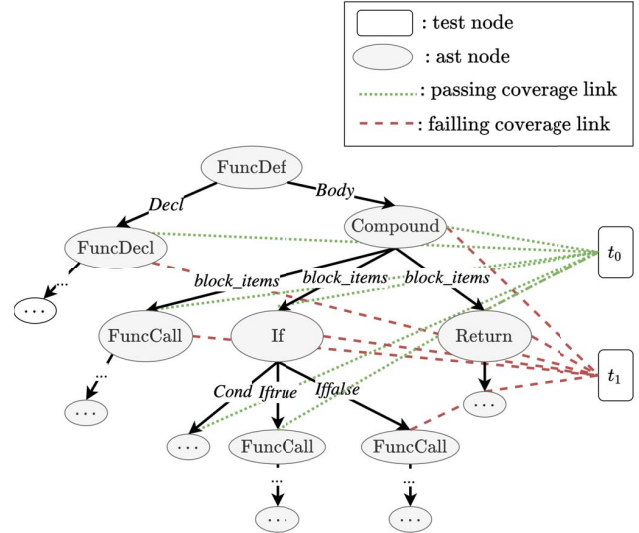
: test node
: ast node
: passing coverage link
: failling coverage link

FuncDef
Decl
Body
FuncDecl
Compound
$t_0$
block_items
block_items
block_items
...
$\cdots$
FuncCall
If
Return
$t_1$
...
$\cdots$
Cond
Iftrue
Iffalse
$\cdots$
$\cdots$
FuncCall
FuncCall
...
...
$\cdots$
$\cdots$